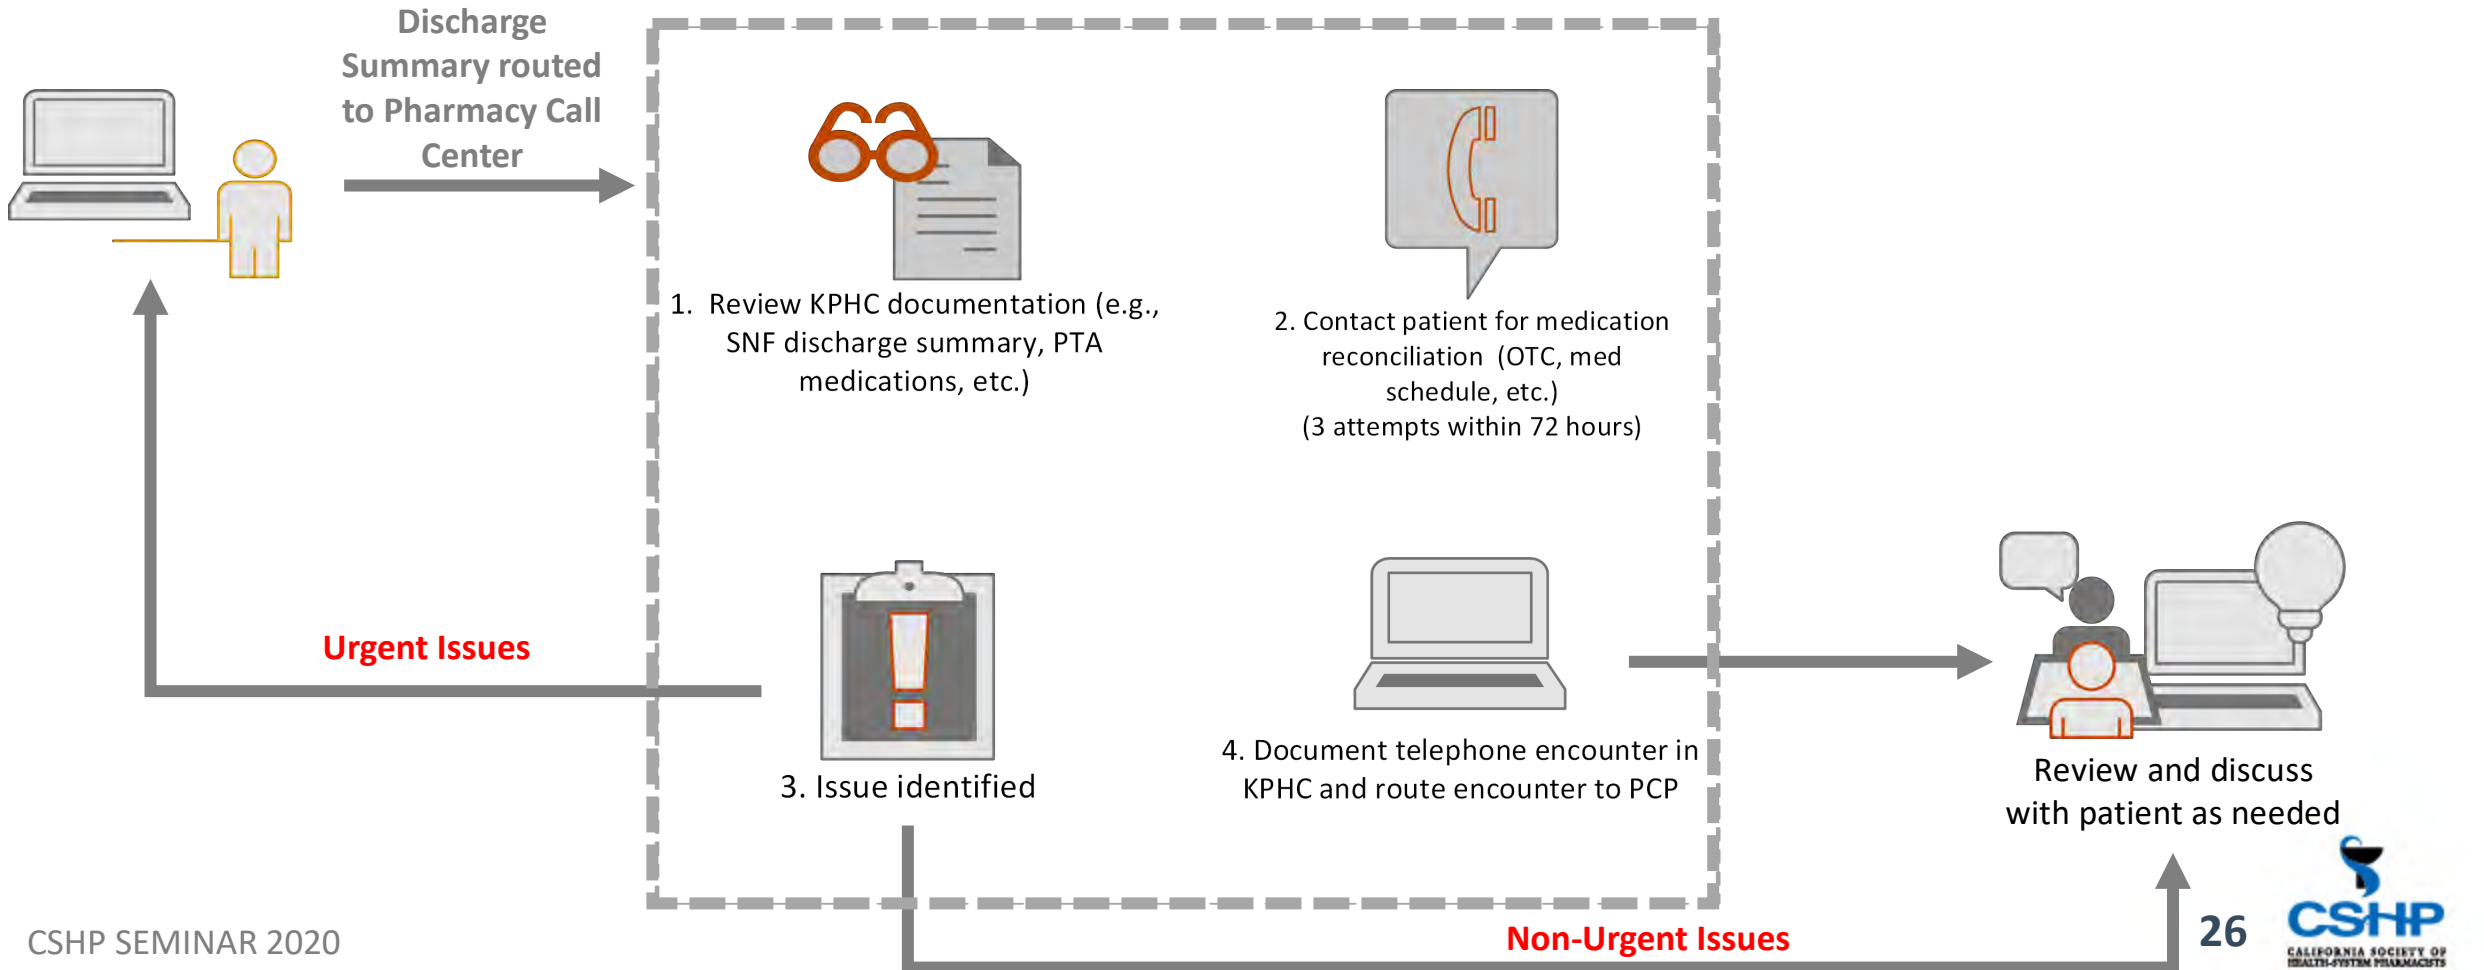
Discharge Summary routed to Pharmacy Call Center

1. Review KPHC documentation (e.g., SNF discharge summary, PTA medications, etc.)

2. Contact patient for medication reconciliation (OTC, med schedule, etc.)
(3 attempts within 72 hours)

Urgent Issues

3. Issue identified

4. Document telephone encounter in KPHC and route encounter to PCP

Review and discuss with patient as needed

Non-Urgent Issues

CSHP SEMINAR 2020

26

CSHP
CALIFORNIA SOCIETY OF HEALTH-SYSTEM PHARMACISTS